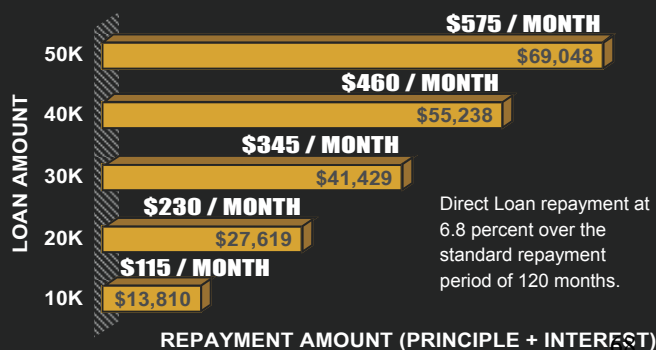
LOAN AMOUNT

50K
$575 / MONTH
$69,048

40K
$460 / MONTH
$55,238

30K
$345 / MONTH
$41,429

20K
$230 / MONTH
$27,619

10K
$115 / MONTH
$13,810

Direct Loan repayment at 6.8 percent over the standard repayment period of 120 months.

REPAYMENT AMOUNT (PRINCIPLE + INTEREST)